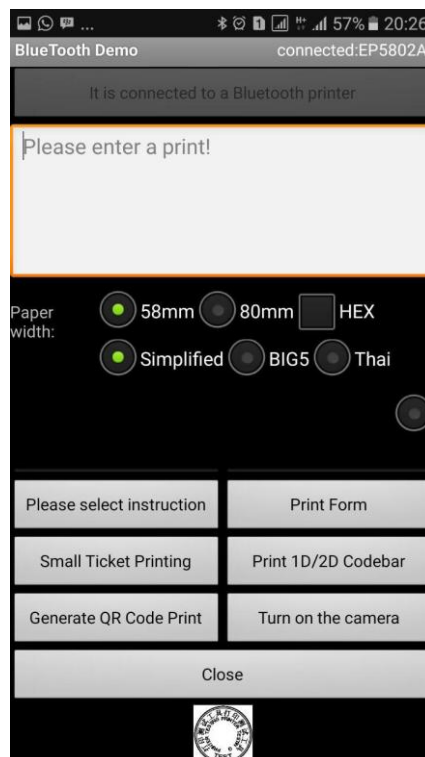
57% 20:26
BlueTooth Demo
connected:EP5802A

It is connected to a Bluetooth printer

Please enter a print!

Paper width:
58mm
80mm
HEX
Simplified
BIG5
Thai

Please select instruction
Print Form
Small Ticket Printing
Print 1D/2D Codebar
Generate QR Code Print
Turn on the camera
Close